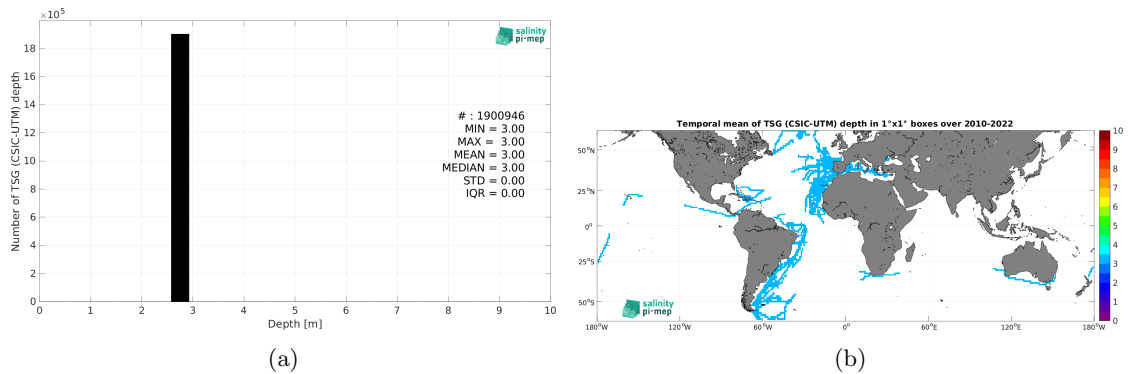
$\times10^5$

salinity pi-mep

# : 1900946
MIN = 3.00
MAX = 3.00
MEAN = 3.00
MEDIAN = 3.00
STD = 0.00
IQR = 0.00

Number of TSG (CSIC-UTM) depth

18
16
14
12
10
8
6
4
2
0

0 1 2 3 4 5 6 7 8 9 10

Depth [m]

(a)

Temporal mean of TSG (CSIC-UTM) depth in 1°x1° boxes over 2010-2022

50°N
25°N
0°
25°S
50°S

180°W 120°W 60°W 0° 60°E 120°E 180°W

salinity pi-mep

10
9
8
7
6
5
4
3
2
1
0

(b)